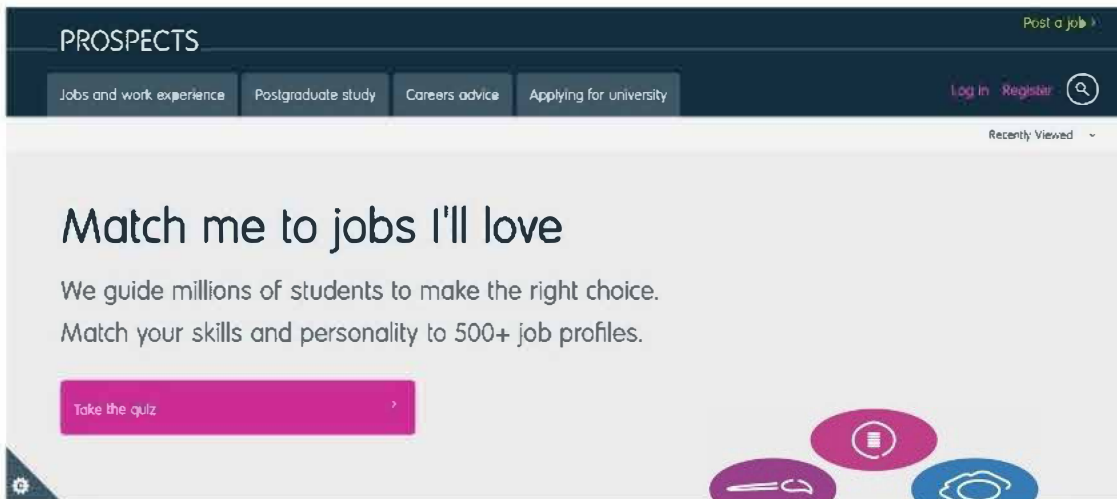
PROSPECTS

Post a job ›

Jobs and work experience
Postgraduate study
Careers advice
Applying for university

Log in
Register

Recently Viewed

Match me to jobs I'll love

We guide millions of students to make the right choice. Match your skills and personality to 500+ job profiles.

Take the quiz ›